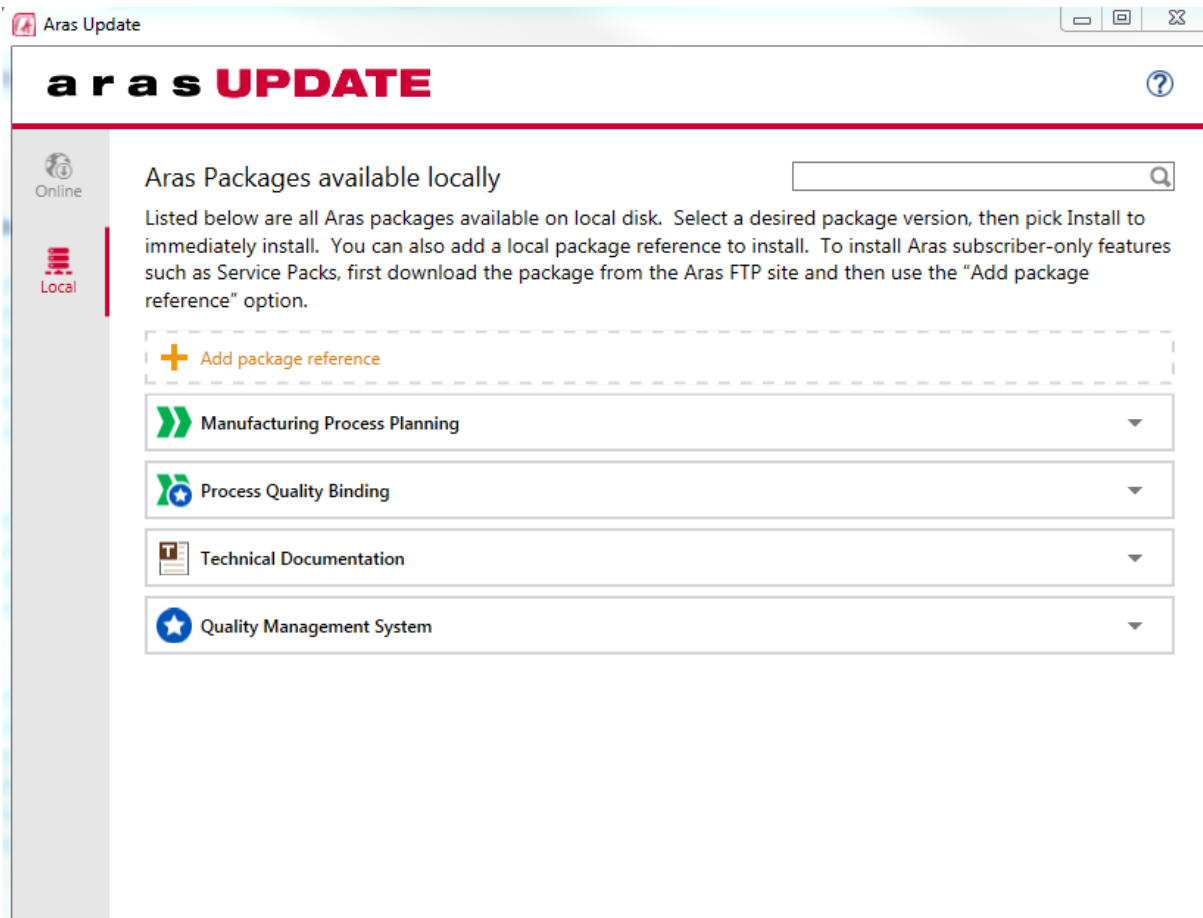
Aras Update

aras UPDATE

?

Online

Local

Aras Packages available locally

Listed below are all Aras packages available on local disk. Select a desired package version, then pick Install to immediately install. You can also add a local package reference to install. To install Aras subscriber-only features such as Service Packs, first download the package from the Aras FTP site and then use the "Add package reference" option.

+ Add package reference

Manufacturing Process Planning

Process Quality Binding

T Technical Documentation

Quality Management System